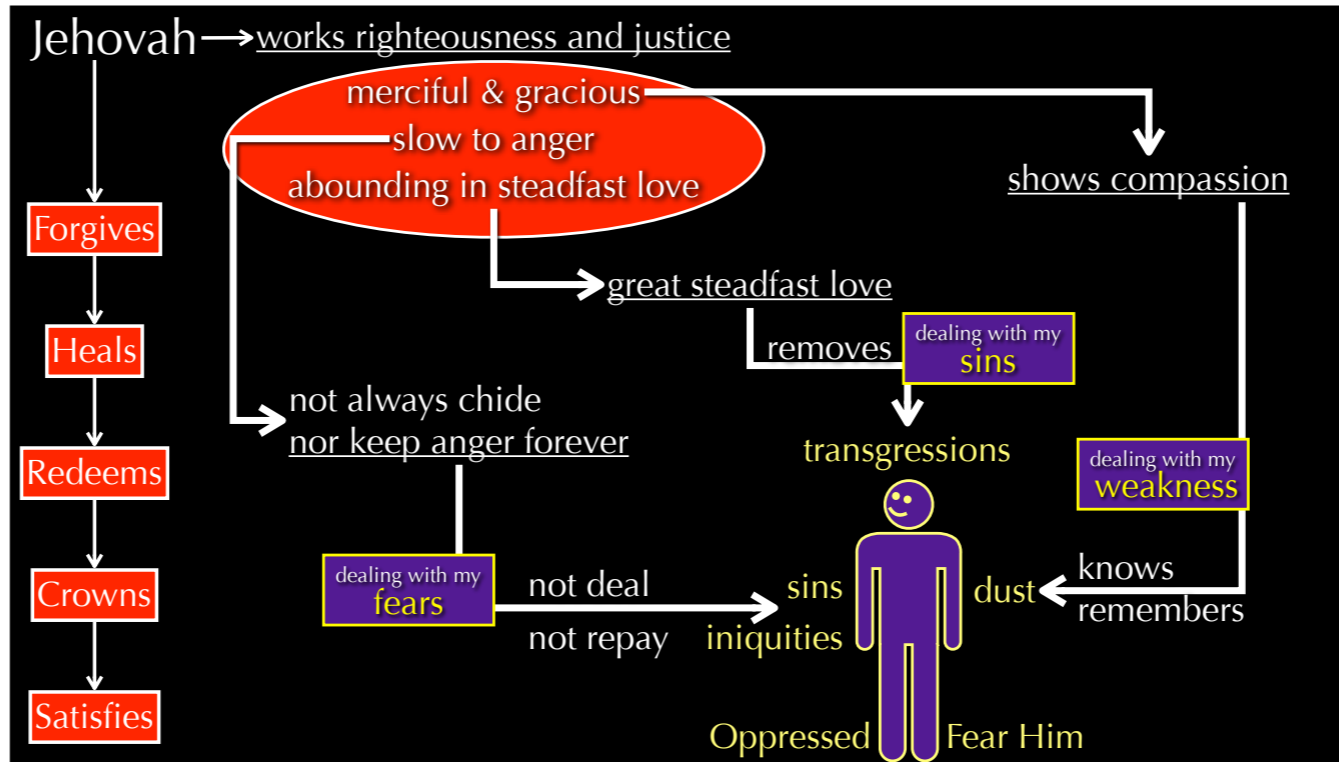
Jehovah works righteousness and justice

merciful & gracious
slow to anger
abounding in steadfast love

shows compassion

Forgives

Heals

Redeems

Crowns

Satisfies

great steadfast love

removes

dealing with my sins

transgressions

not always chide
nor keep anger forever

dealing with my weakness

dealing with my fears

not deal

not repay

sins

iniquities

dust

knows

remembers

Oppressed

Fear Him